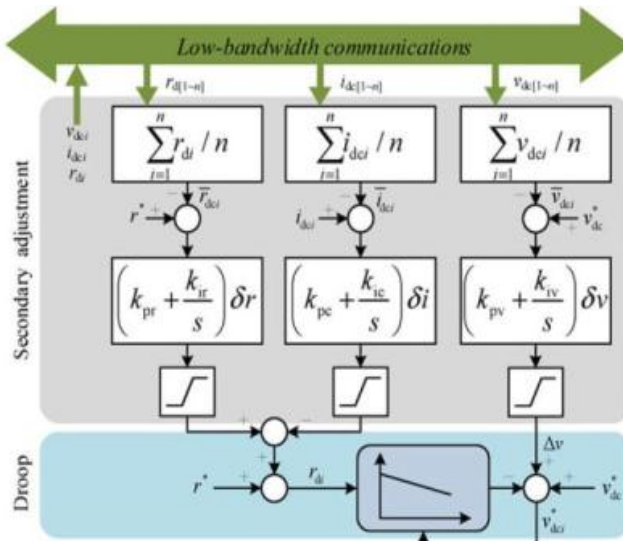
Low-bandwidth communications

$v_{dci}$
$i_{dci}$
$r_{di}$

$r_{d[1-n]}$

$i_{dc[1-n]}$

$v_{dc[1-n]}$

$\sum_{i=1}^{n} r_{di} / n$

$\sum_{i=1}^{n} i_{dci} / n$

$\sum_{i=1}^{n} v_{dci} / n$

Secondary adjustment

$r^*$ + − $\overline{r}_{dci}$

$i_{dci}$ + − $\overline{i}_{dci}$

− $\overline{v}_{dci}$ $v_{dc}^*$ +

$\left(k_{pr} + \frac{k_{ir}}{s}\right)\delta r$

$\left(k_{pc} + \frac{k_{ic}}{s}\right)\delta i$

$\left(k_{pv} + \frac{k_{iv}}{s}\right)\delta v$

+ −

+

Droop

$r^*$ +

$r_{di}$

$\Delta v$

+

− +

$v_{dc}^*$

$v_{dci}^*$